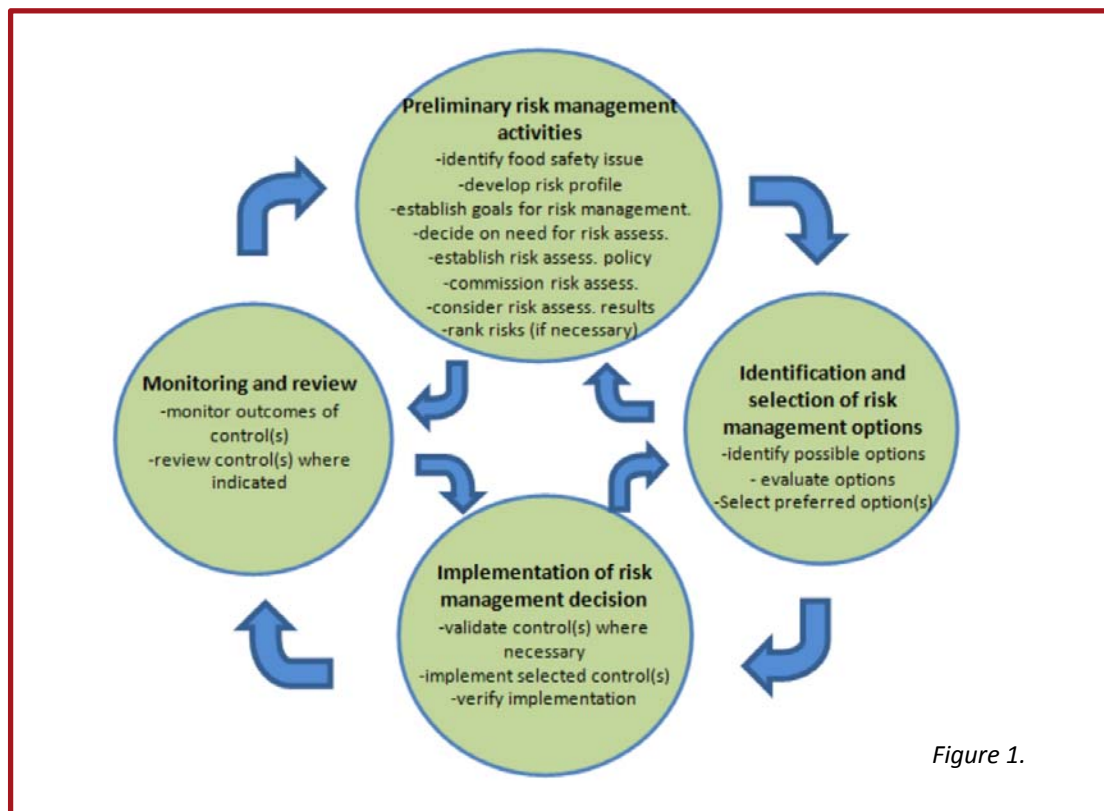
Preliminary risk management activities
-identify food safety issue
-develop risk profile
-establish goals for risk management.
-decide on need for risk assess.
-establish risk assess. policy
-commission risk assess.
-consider risk assess. results
-rank risks (if necessary)

Identification and selection of risk management options
-identify possible options
- evaluate options
-Select preferred option(s)

Implementation of risk management decision
-validate control(s) where necessary
-implement selected control(s)
-verify implementation

Monitoring and review
-monitor outcomes of control(s)
-review control(s) where indicated

Figure 1.